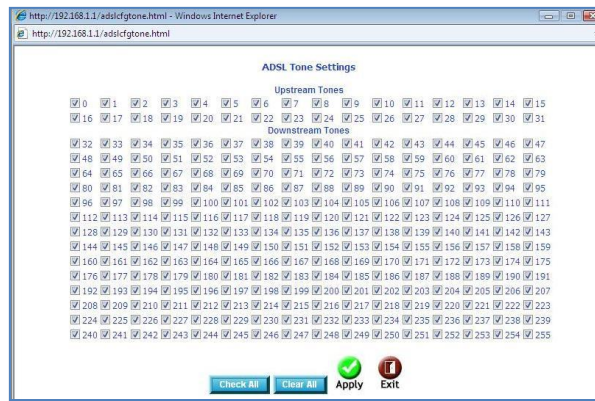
http://192.168.1.1/adslcfgtone.html - Windows Internet Explorer

http://192.168.1.1/adslcfgtone.html

ADSL Tone Settings

Upstream Tones

0 1 2 3 4 5 6 7 8 9 10 11 12 13 14 15
16 17 18 19 20 21 22 23 24 25 26 27 28 29 30 31

Downstream Tones

32 33 34 35 36 37 38 39 40 41 42 43 44 45 46 47
48 49 50 51 52 53 54 55 56 57 58 59 60 61 62 63
64 65 66 67 68 69 70 71 72 73 74 75 76 77 78 79
80 81 82 83 84 85 86 87 88 89 90 91 92 93 94 95
96 97 98 99 100 101 102 103 104 105 106 107 108 109 110 111
112 113 114 115 116 117 118 119 120 121 122 123 124 125 126 127
128 129 130 131 132 133 134 135 136 137 138 139 140 141 142 143
144 145 146 147 148 149 150 151 152 153 154 155 156 157 158 159
160 161 162 163 164 165 166 167 168 169 170 171 172 173 174 175
176 177 178 179 180 181 182 183 184 185 186 187 188 189 190 191
192 193 194 195 196 197 198 199 200 201 202 203 204 205 206 207
208 209 210 211 212 213 214 215 216 217 218 219 220 221 222 223
224 225 226 227 228 229 230 231 232 233 234 235 236 237 238 239
240 241 242 243 244 245 246 247 248 249 250 251 252 253 254 255

Check All Clear All Apply Exit